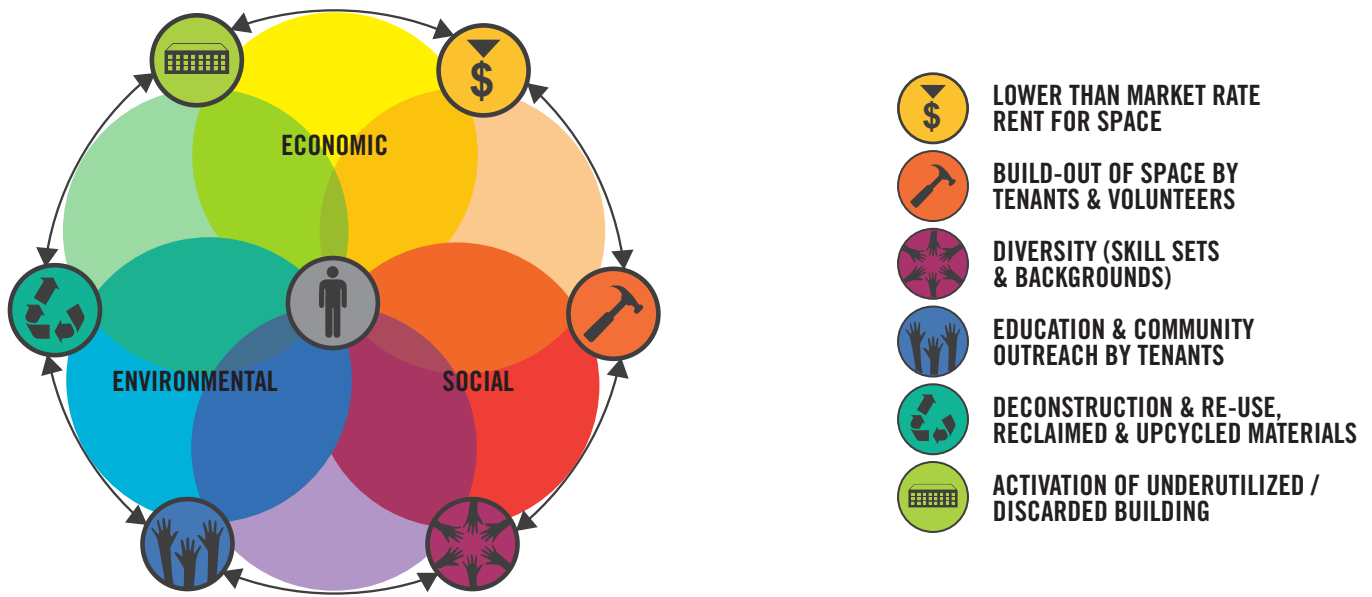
ECONOMIC

ENVIRONMENTAL

SOCIAL

$

$

LOWER THAN MARKET RATE RENT FOR SPACE

BUILD-OUT OF SPACE BY TENANTS & VOLUNTEERS

DIVERSITY (SKILL SETS & BACKGROUNDS)

EDUCATION & COMMUNITY OUTREACH BY TENANTS

DECONSTRUCTION & RE-USE, RECLAIMED & UPCYCLED MATERIALS

ACTIVATION OF UNDERUTILIZED / DISCARDED BUILDING